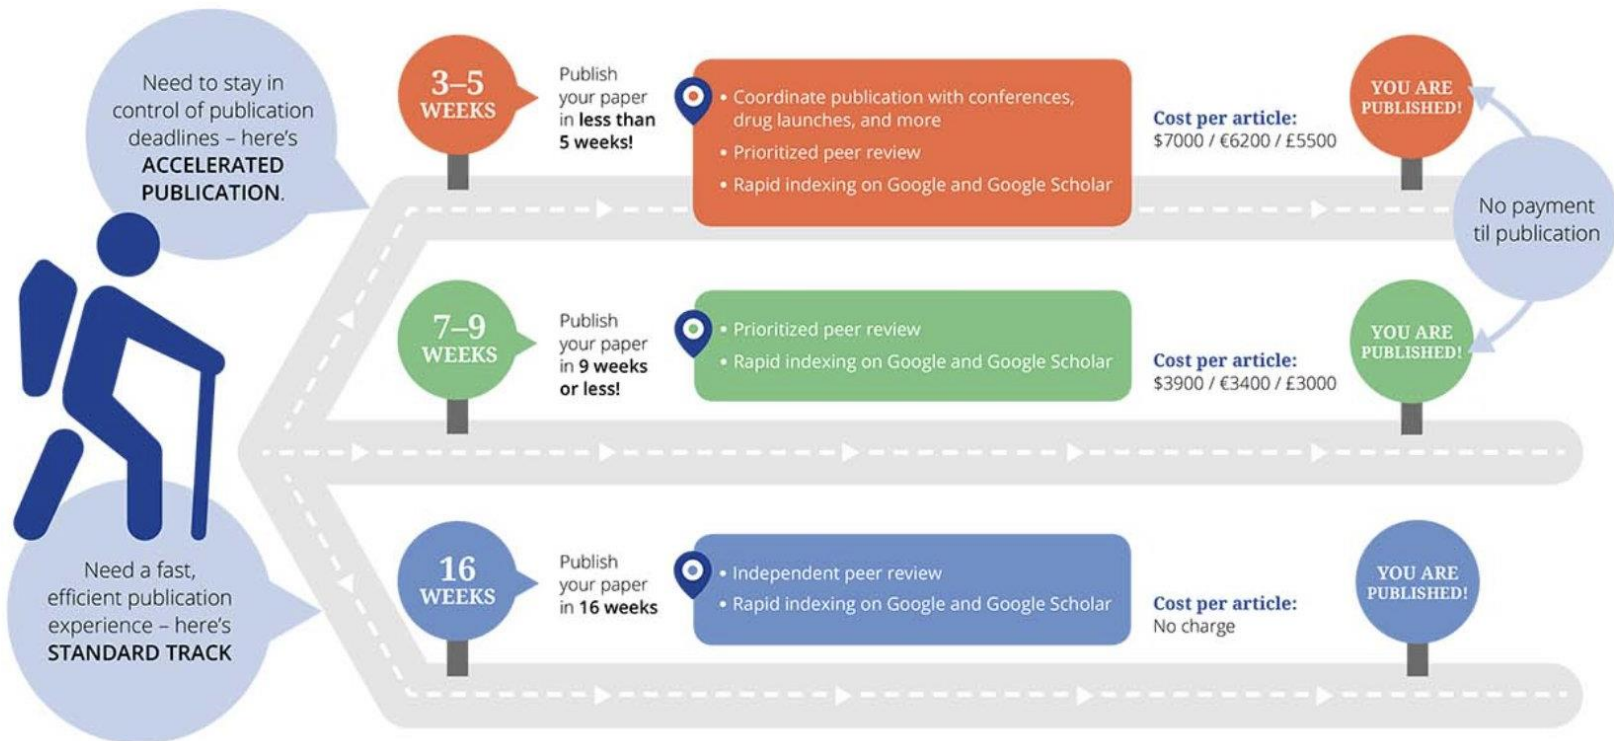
Need to stay in control of publication deadlines – here's ACCELERATED PUBLICATION.

3–5 WEEKS

Publish your paper in less than 5 weeks!

• Coordinate publication with conferences, drug launches, and more
• Prioritized peer review
• Rapid indexing on Google and Google Scholar

Cost per article:
\$7000 / €6200 / £5500

YOU ARE PUBLISHED!

No payment til publication

7–9 WEEKS

Publish your paper in 9 weeks or less!

• Prioritized peer review
• Rapid indexing on Google and Google Scholar

Cost per article:
\$3900 / €3400 / £3000

YOU ARE PUBLISHED!

Need a fast, efficient publication experience – here's STANDARD TRACK

16 WEEKS

Publish your paper in 16 weeks

• Independent peer review
• Rapid indexing on Google and Google Scholar

Cost per article:
No charge

YOU ARE PUBLISHED!